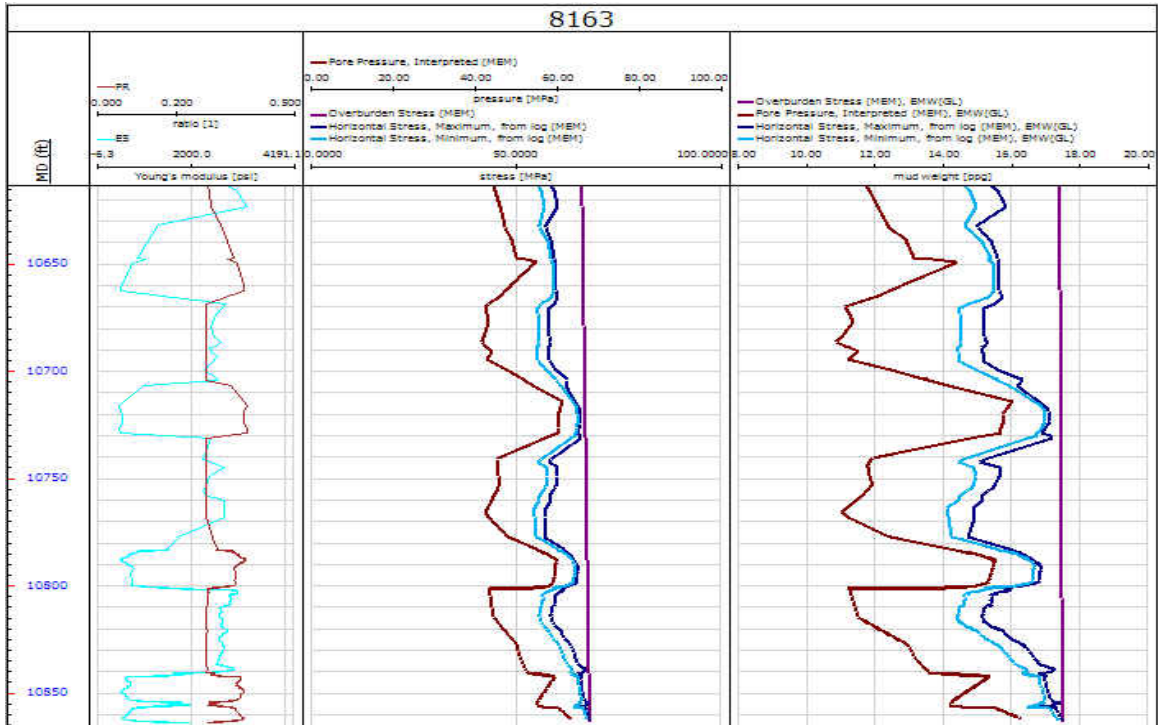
8163

MD (ft)

PR
0.000 0.200 0.500
ratio [1]
ES
6.3 2000.0 4191.1
Young's modulus [psi]

Pore Pressure, Interpreted (MEM)
0.00 20.00 40.00 60.00 80.00 100.00
pressure [MPa]
Overburden Stress (MEM)
Horizontal Stress, Maximum, from log (MEM)
Horizontal Stress, Minimum, from log (MEM)
0.0000 50.0000 100.0000
stress [MPa]

Overburden Stress (MEM), EMW(GL)
Pore Pressure, Interpreted (MEM), EMW(GL)
Horizontal Stress, Maximum, from log (MEM), EMW(GL)
Horizontal Stress, Minimum, from log (MEM), EMW(GL)
8.00 10.00 12.00 14.00 16.00 18.00 20.00
mud weight [ppg]

10650
10700
10750
10800
10850